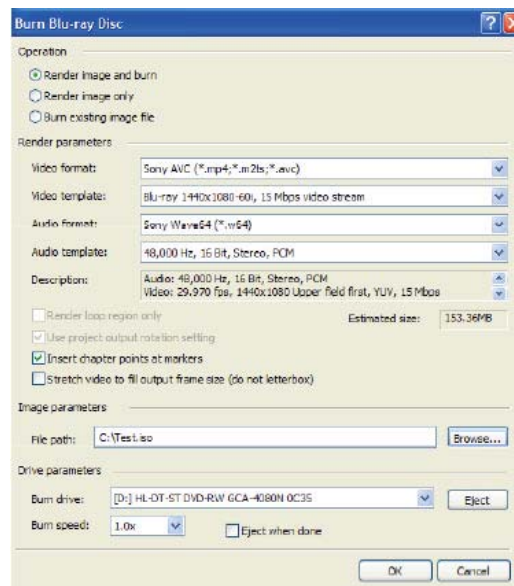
Burn Blu-ray Disc

Operation

Render image and burn

Render image only

Burn existing image file

Render parameters

Video format: Sony AVC (*.mp4;*.m2ts;*.avc)

Video template: Blu-ray 1440x1080-60i, 15 Mbps video stream

Audio format: Sony Wave64 (*.w64)

Audio template: 48,000 Hz, 16 Bit, Stereo, PCM

Description: Audio: 48,000 Hz, 16 Bit, Stereo, PCM
Video: 29.970 fps, 1440x1080 Upper field first, YUV, 15 Mbps

Render loop region only

Estimated size: 153.36MB

Use project output rotation setting

Insert chapter points at markers

Stretch video to fill output frame size (do not letterbox)

Image parameters

File path: C:\Test.iso

Browse...

Drive parameters

Burn drive: [D:] HL-DT-ST DVD-RW GCA-4080N 0C35

Eject

Burn speed: 1.0x

Eject when done

OK

Cancel